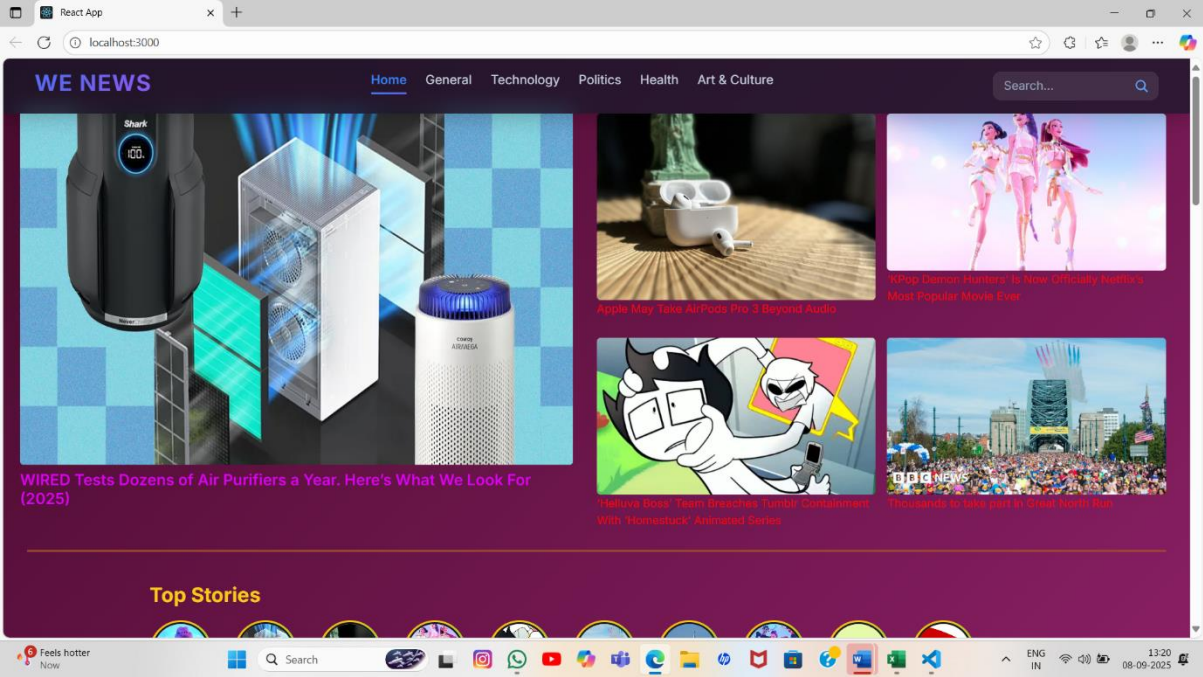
React App

localhost:3000

WE NEWS

Home General Technology Politics Health Art & Culture

Search...

Shark

100

COWAY AIRMEGA

WIRED Tests Dozens of Air Purifiers a Year. Here's What We Look For (2025)

Apple May Take AirPods Pro 3 Beyond Audio

'KPop Demon Hunters' Is Now Officially Netflix's Most Popular Movie Ever

'Helluva Boss' Team Breaches Tumblr Containment With 'Homestuck' Animated Series

BBC NEWS

Thousands to take part in Great North Run

Top Stories

6 Feels hotter Now

Search

ENG IN

13:20 08-09-2025